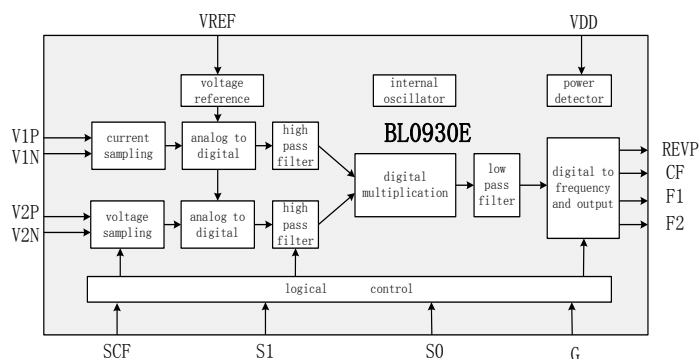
VREF

VDD

voltage reference

internal oscillator

power detector

BL0930E

V1P
V1N

current sampling

analog to digital

high pass filter

digital multiplication

low pass filter

digital to frequency and output

REVP
CF
F1
F2

V2P
V2N

voltage sampling

analog to digital

high pass filter

logical control

SCF

S1

S0

G